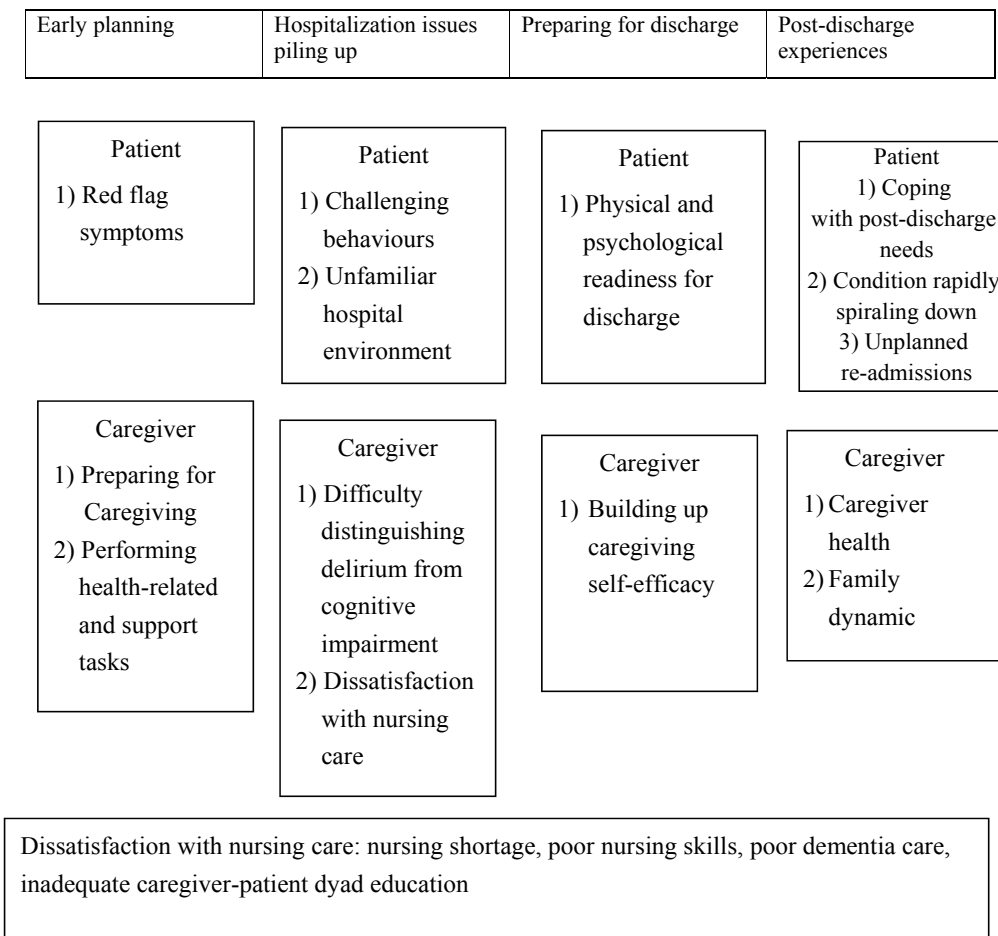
| Early planning | Hospitalization issues piling up | Preparing for discharge | Post-discharge experiences |
|---|---|---|---|

Patient
1) Red flag symptoms

Patient
1) Challenging behaviours
2) Unfamiliar hospital environment

Patient
1) Physical and psychological readiness for discharge

Patient
1) Coping with post-discharge needs
2) Condition rapidly spiraling down
3) Unplanned re-admissions

Caregiver
1) Preparing for Caregiving
2) Performing health-related and support tasks

Caregiver
1) Difficulty distinguishing delirium from cognitive impairment
2) Dissatisfaction with nursing care

Caregiver
1) Building up caregiving self-efficacy

Caregiver
1) Caregiver health
2) Family dynamic

Dissatisfaction with nursing care: nursing shortage, poor nursing skills, poor dementia care, inadequate caregiver-patient dyad education